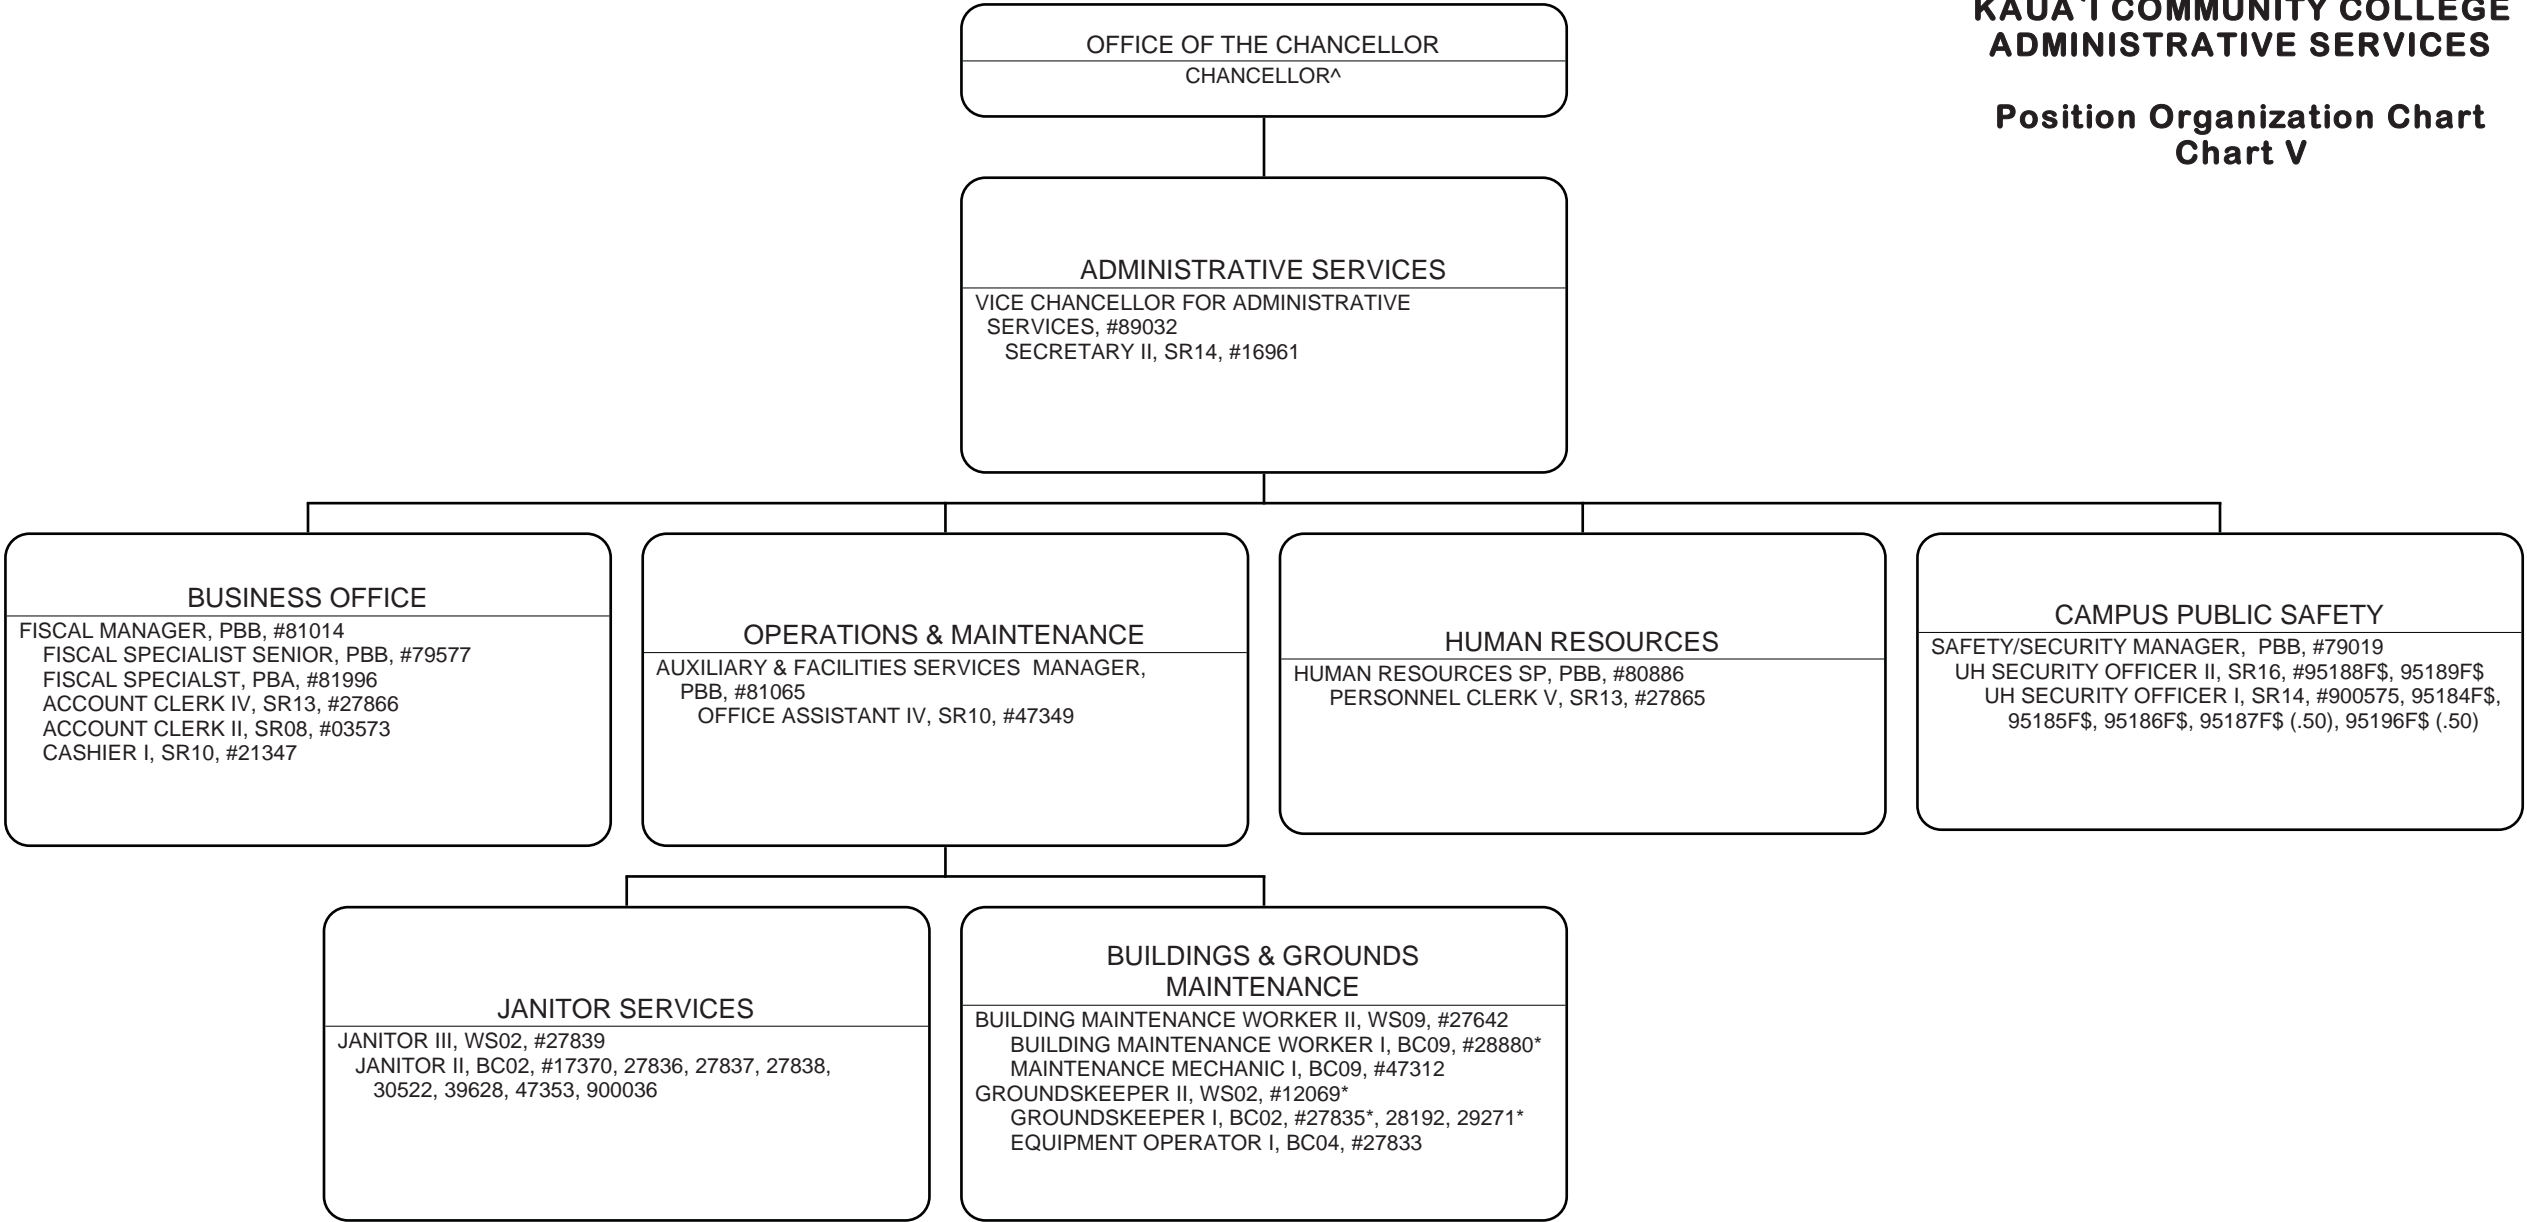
KAUA'I COMMUNITY COLLEGE
ADMINISTRATIVE SERVICES

Position Organization Chart
Chart V

OFFICE OF THE CHANCELLOR
CHANCELLOR^

ADMINISTRATIVE SERVICES
VICE CHANCELLOR FOR ADMINISTRATIVE SERVICES, #89032
SECRETARY II, SR14, #16961

BUSINESS OFFICE
FISCAL MANAGER, PBB, #81014
FISCAL SPECIALIST SENIOR, PBB, #79577
FISCAL SPECIALST, PBA, #81996
ACCOUNT CLERK IV, SR13, #27866
ACCOUNT CLERK II, SR08, #03573
CASHIER I, SR10, #21347

OPERATIONS & MAINTENANCE
AUXILIARY & FACILITIES SERVICES MANAGER, PBB, #81065
OFFICE ASSISTANT IV, SR10, #47349

HUMAN RESOURCES
HUMAN RESOURCES SP, PBB, #80886
PERSONNEL CLERK V, SR13, #27865

CAMPUS PUBLIC SAFETY
SAFETY/SECURITY MANAGER, PBB, #79019
UH SECURITY OFFICER II, SR16, #95188F$, 95189F$
UH SECURITY OFFICER I, SR14, #900575, 95184F$, 95185F$, 95186F$, 95187F$ (.50), 95196F$ (.50)

JANITOR SERVICES
JANITOR III, WS02, #27839
JANITOR II, BC02, #17370, 27836, 27837, 27838, 30522, 39628, 47353, 900036

BUILDINGS & GROUNDS MAINTENANCE
BUILDING MAINTENANCE WORKER II, WS09, #27642
BUILDING MAINTENANCE WORKER I, BC09, #28880*
MAINTENANCE MECHANIC I, BC09, #47312
GROUNDSKEEPER II, WS02, #12069*
GROUNDSKEEPER I, BC02, #27835*, 28192, 29271*
EQUIPMENT OPERATOR I, BC04, #27833